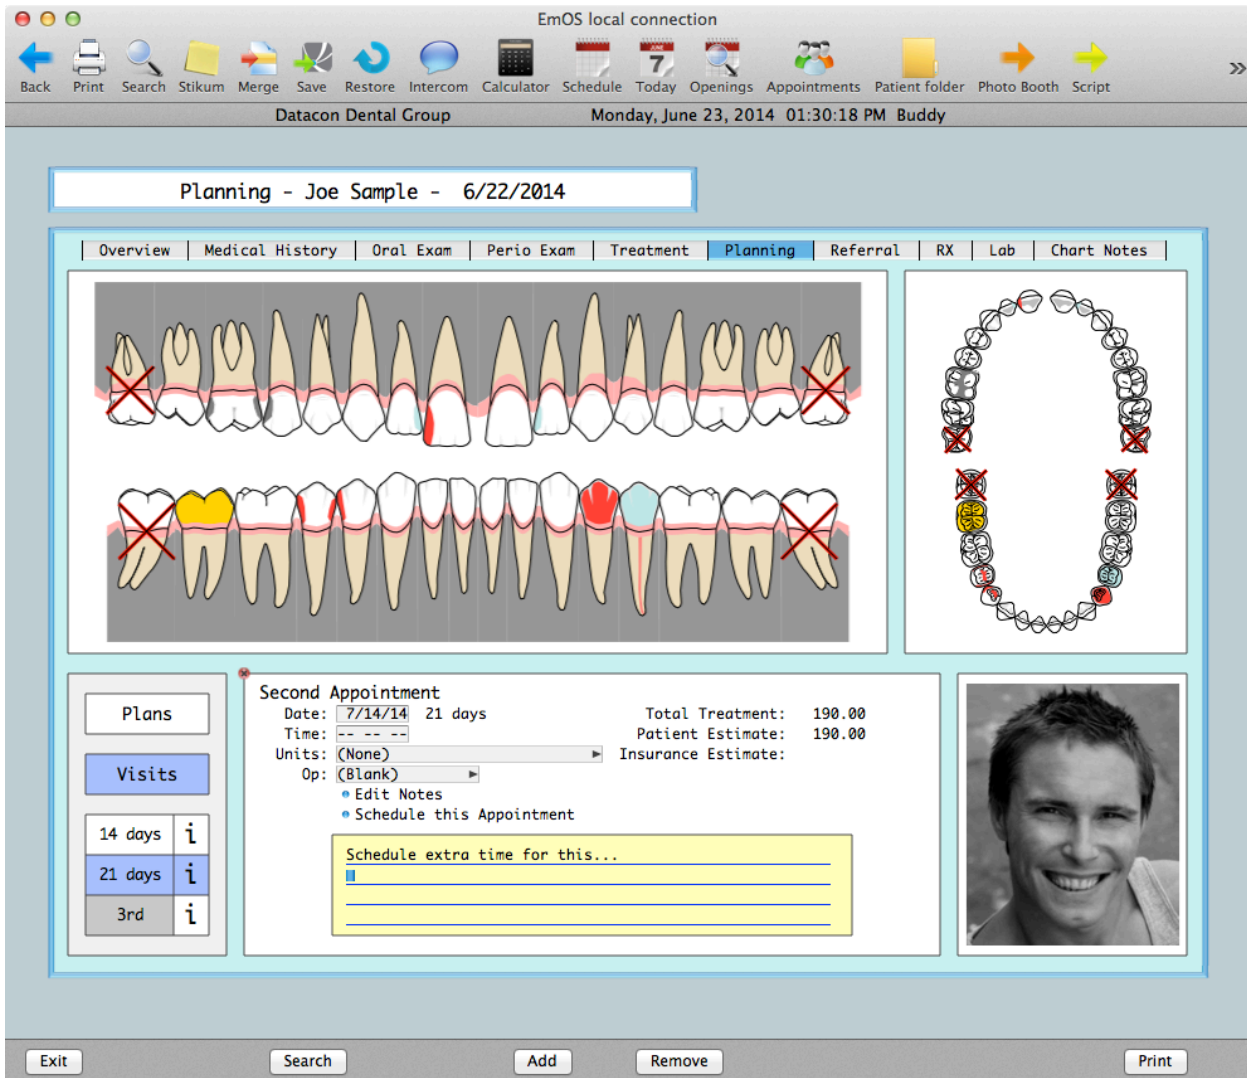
EmOS local connection

Back Print Search Stikum Merge Save Restore Intercom Calculator Schedule Today Openings Appointments Patient folder Photo Booth Script »

Datacon Dental Group Monday, June 23, 2014 01:30:18 PM Buddy

Planning - Joe Sample - 6/22/2014

Overview | Medical History | Oral Exam | Perio Exam | Treatment | Planning | Referral | RX | Lab | Chart Notes

Plans

Visits

14 days i

21 days i

3rd i

Second Appointment

Date: 7/14/14 21 days

Time: -- -- --

Units: (None)

Op: (Blank)

Edit Notes

Schedule this Appointment

Total Treatment: 190.00

Patient Estimate: 190.00

Insurance Estimate:

Schedule extra time for this...

Exit Search Add Remove Print